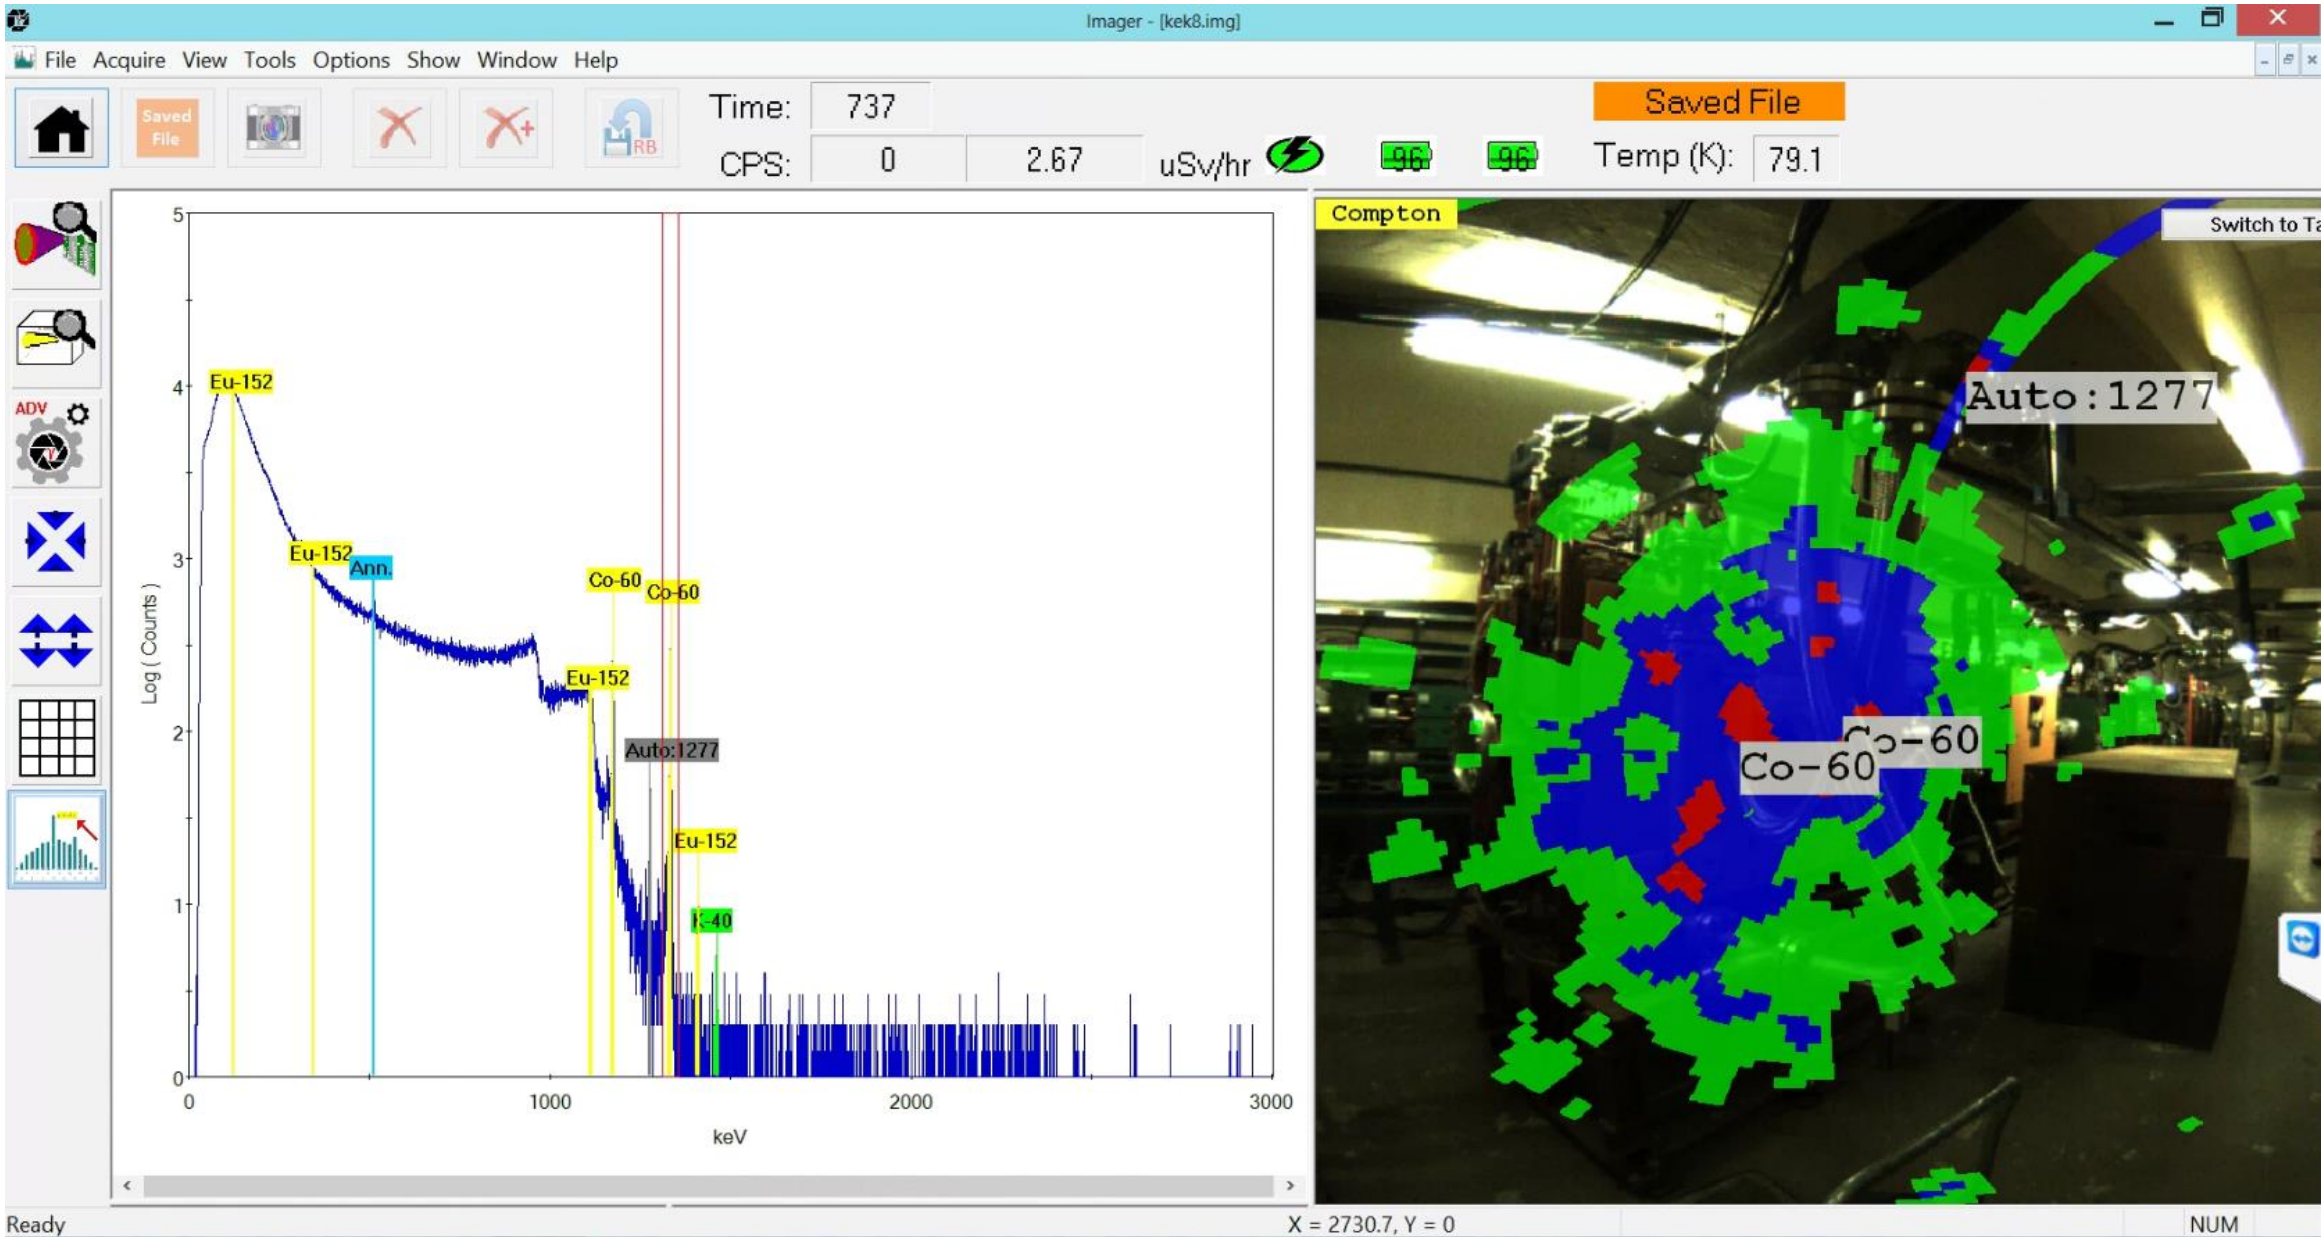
Imager - [kek8.img]

File Acquire View Tools Options Show Window Help

Saved File

RB

Time: 737

CPS: 0 2.67 uSv/hr

96 96

Saved File

Temp (K): 79.1

ADV

5
4
3
2
1
0

Log ( Counts )

Eu-152
Eu-152
Ann.
Co-60
Co-60
Eu-152
Auto:1277
Eu-152
K-40

0 1000 2000 3000

keV

Compton

Switch to Ta

Auto:1277

Co-60

Co-60

Ready

X = 2730.7, Y = 0

NUM